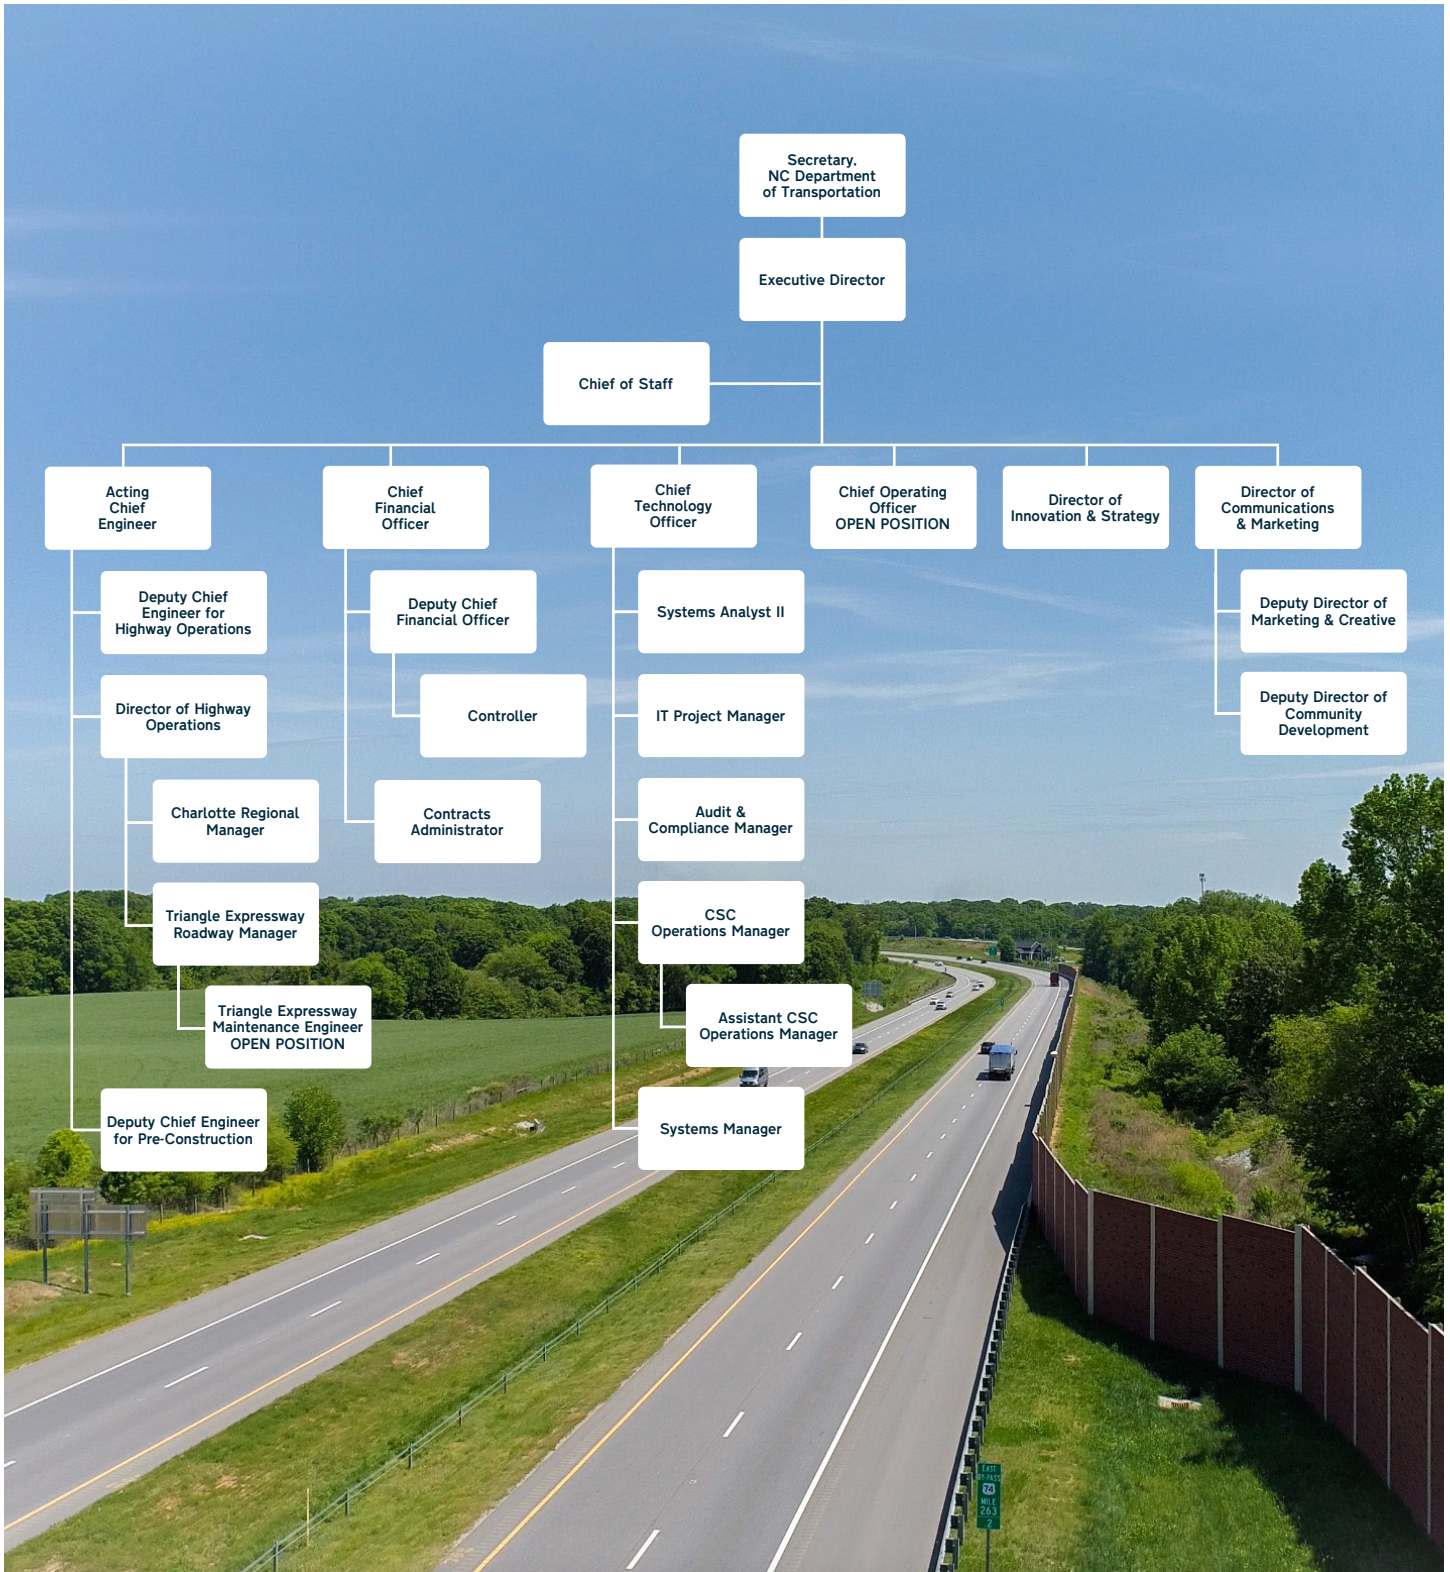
Secretary, NC Department of Transportation

Executive Director

Chief of Staff

Acting Chief Engineer

Deputy Chief Engineer for Highway Operations

Director of Highway Operations

Charlotte Regional Manager

Triangle Expressway Roadway Manager

Triangle Expressway Maintenance Engineer OPEN POSITION

Deputy Chief Engineer for Pre-Construction

Chief Financial Officer

Deputy Chief Financial Officer

Controller

Contracts Administrator

Chief Technology Officer

Systems Analyst II

IT Project Manager

Audit & Compliance Manager

CSC Operations Manager

Assistant CSC Operations Manager

Systems Manager

Chief Operating Officer OPEN POSITION

Director of Innovation & Strategy

Director of Communications & Marketing

Deputy Director of Marketing & Creative

Deputy Director of Community Development

EAST BY-PASS 74 MILE 263 2